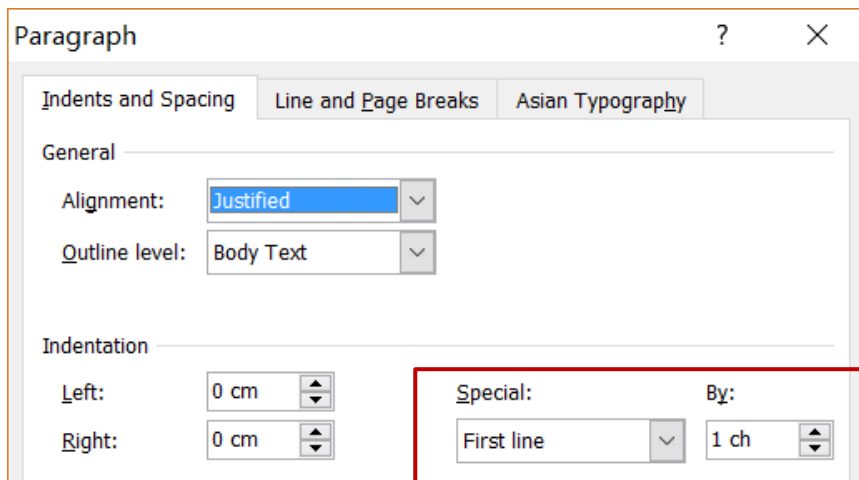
Paragraph ? X

Indents and Spacing | Line and Page Breaks | Asian Typography

General

Alignment: Justified

Outline level: Body Text

Indentation

Left: 0 cm

Right: 0 cm

Special: First line

By: 1 ch